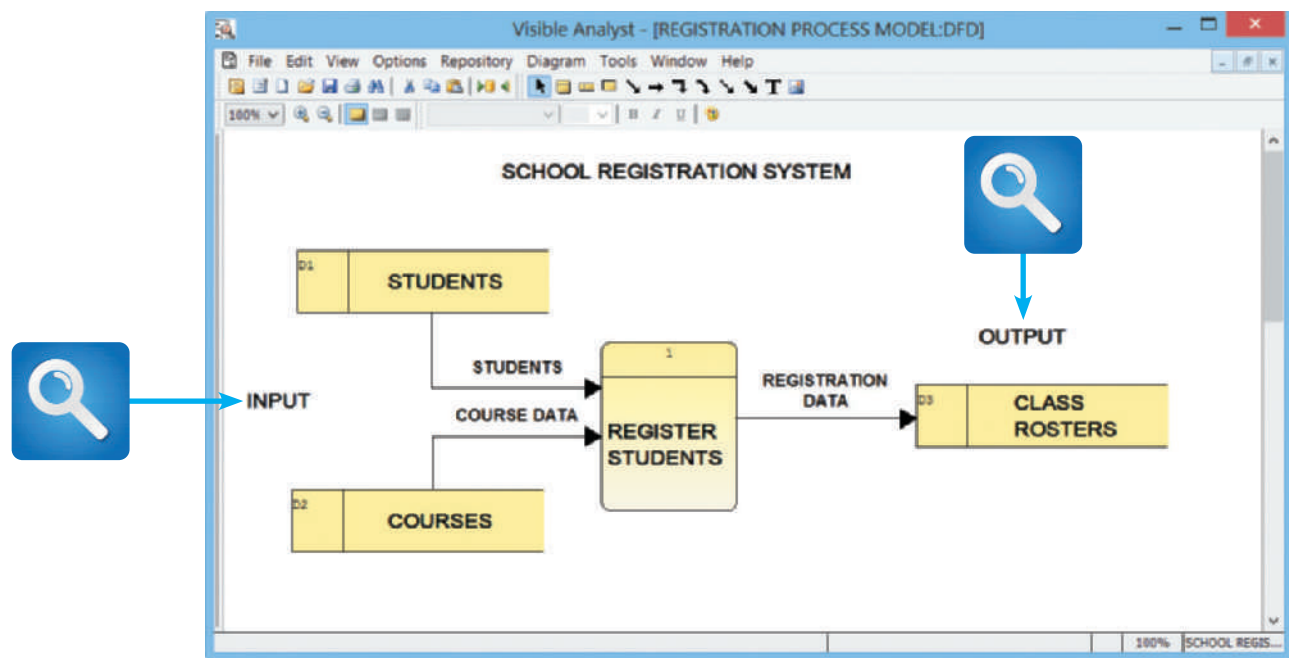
Visible Analyst - [REGISTRATION PROCESS MODEL:DFD]

File Edit View Options Repository Diagram Tools Window Help

100%

SCHOOL REGISTRATION SYSTEM

D1 STUDENTS

STUDENTS

INPUT

COURSE DATA

1

REGISTER STUDENTS

REGISTRATION DATA

OUTPUT

D3 CLASS ROSTERS

D2 COURSES

100% SCHOOL REGIS...